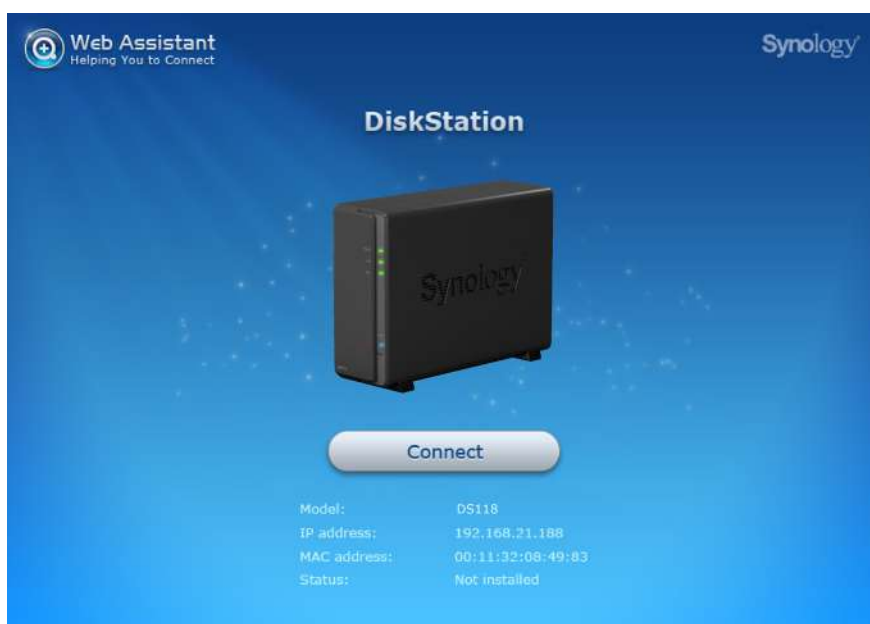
Web Assistant
Helping You to Connect

Synology

DiskStation

Synology

Connect

| Model: | DS118 |
|---|---|
| IP address: | 192.168.21.188 |
| MAC address: | 00:11:32:08:49:83 |
| Status: | Not installed |